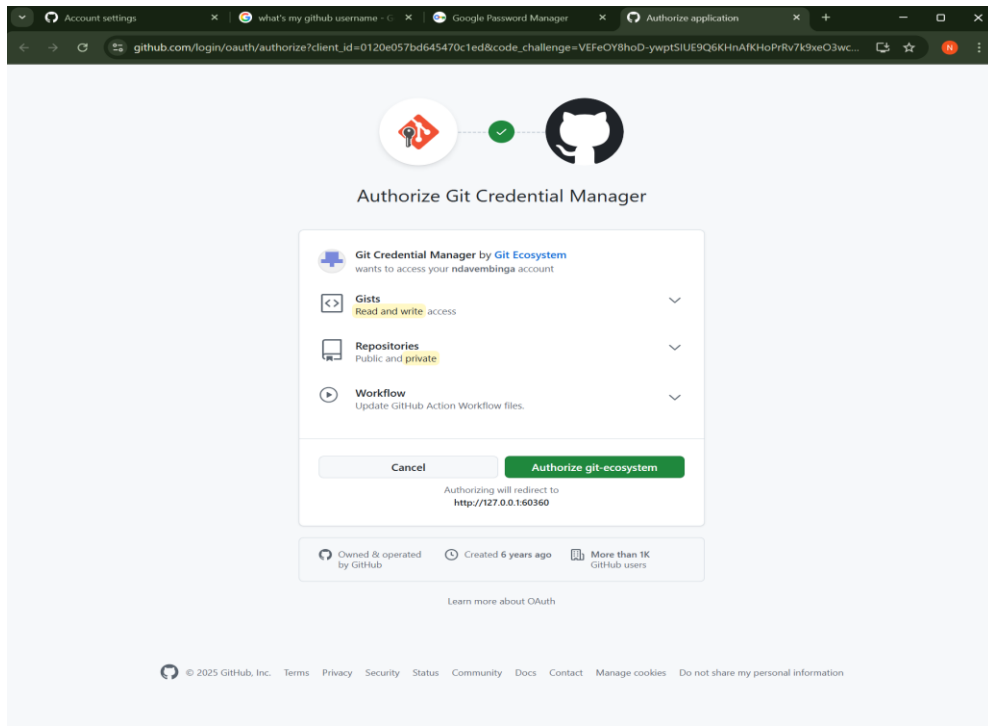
Account settings ×
what's my github username - G ×
Google Password Manager ×
Authorize application ×
+

github.com/login/oauth/authorize?client_id=0120e057bd645470c1ed&code_challenge=VEFeOY8hoD-ywptSIUE9Q6KHnAfKHoPrRv7k9xeO3wc...

N

Authorize Git Credential Manager

Git Credential Manager by Git Ecosystem
wants to access your ndavembinga account

Gists
Read and write access

Repositories
Public and private

Workflow
Update GitHub Action Workflow files.

Cancel

Authorize git-ecosystem

Authorizing will redirect to
http://127.0.0.1:60360

Owned & operated by GitHub

Created 6 years ago

More than 1K GitHub users

Learn more about OAuth

© 2025 GitHub, Inc. Terms Privacy Security Status Community Docs Contact Manage cookies Do not share my personal information